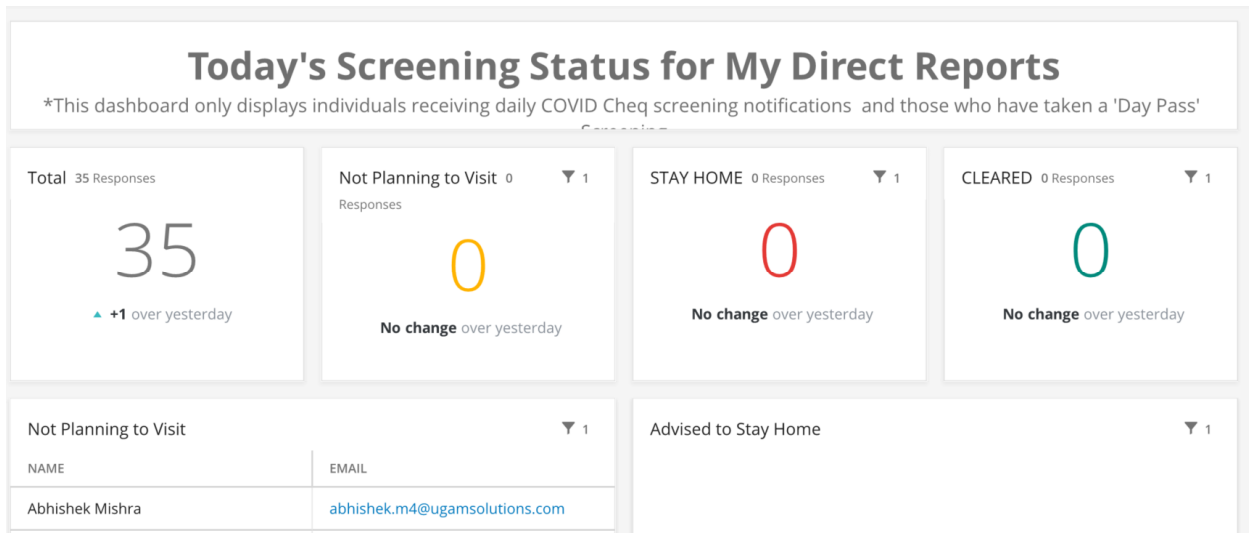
Today's Screening Status for My Direct Reports

*This dashboard only displays individuals receiving daily COVID Cheq screening notifications and those who have taken a 'Day Pass' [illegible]

Total 35 Responses

35

+1 over yesterday

Not Planning to Visit 0 Responses

1

0

No change over yesterday

STAY HOME 0 Responses

1

0

No change over yesterday

CLEARED 0 Responses

1

0

No change over yesterday

Not Planning to Visit

1

| NAME | EMAIL |
|---|---|
| Abhishek Mishra | abhishek.m4@ugamsolutions.com |

Advised to Stay Home

1